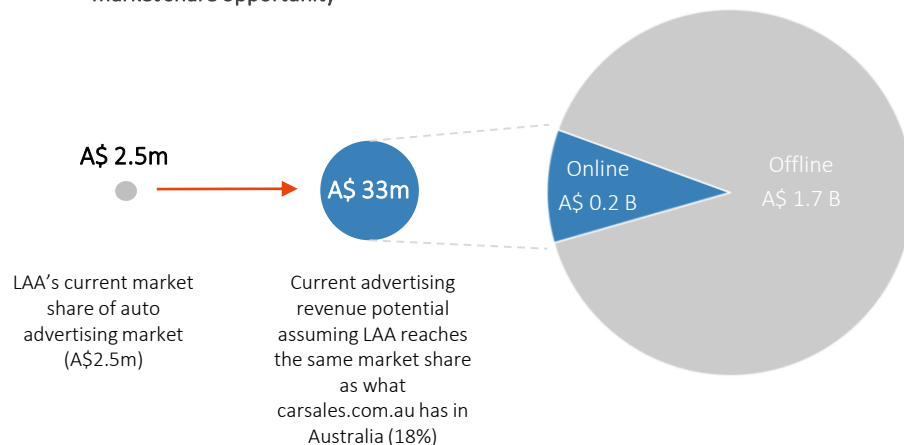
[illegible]

A$ 2.5m

A$ 33m

Online
A$ 0.2 B

Offline
A$ 1.7 B

LAA's current market share of auto advertising market (A$2.5m)

Current advertising revenue potential assuming LAA reaches the same market share as what carsales.com.au has in Australia (18%)